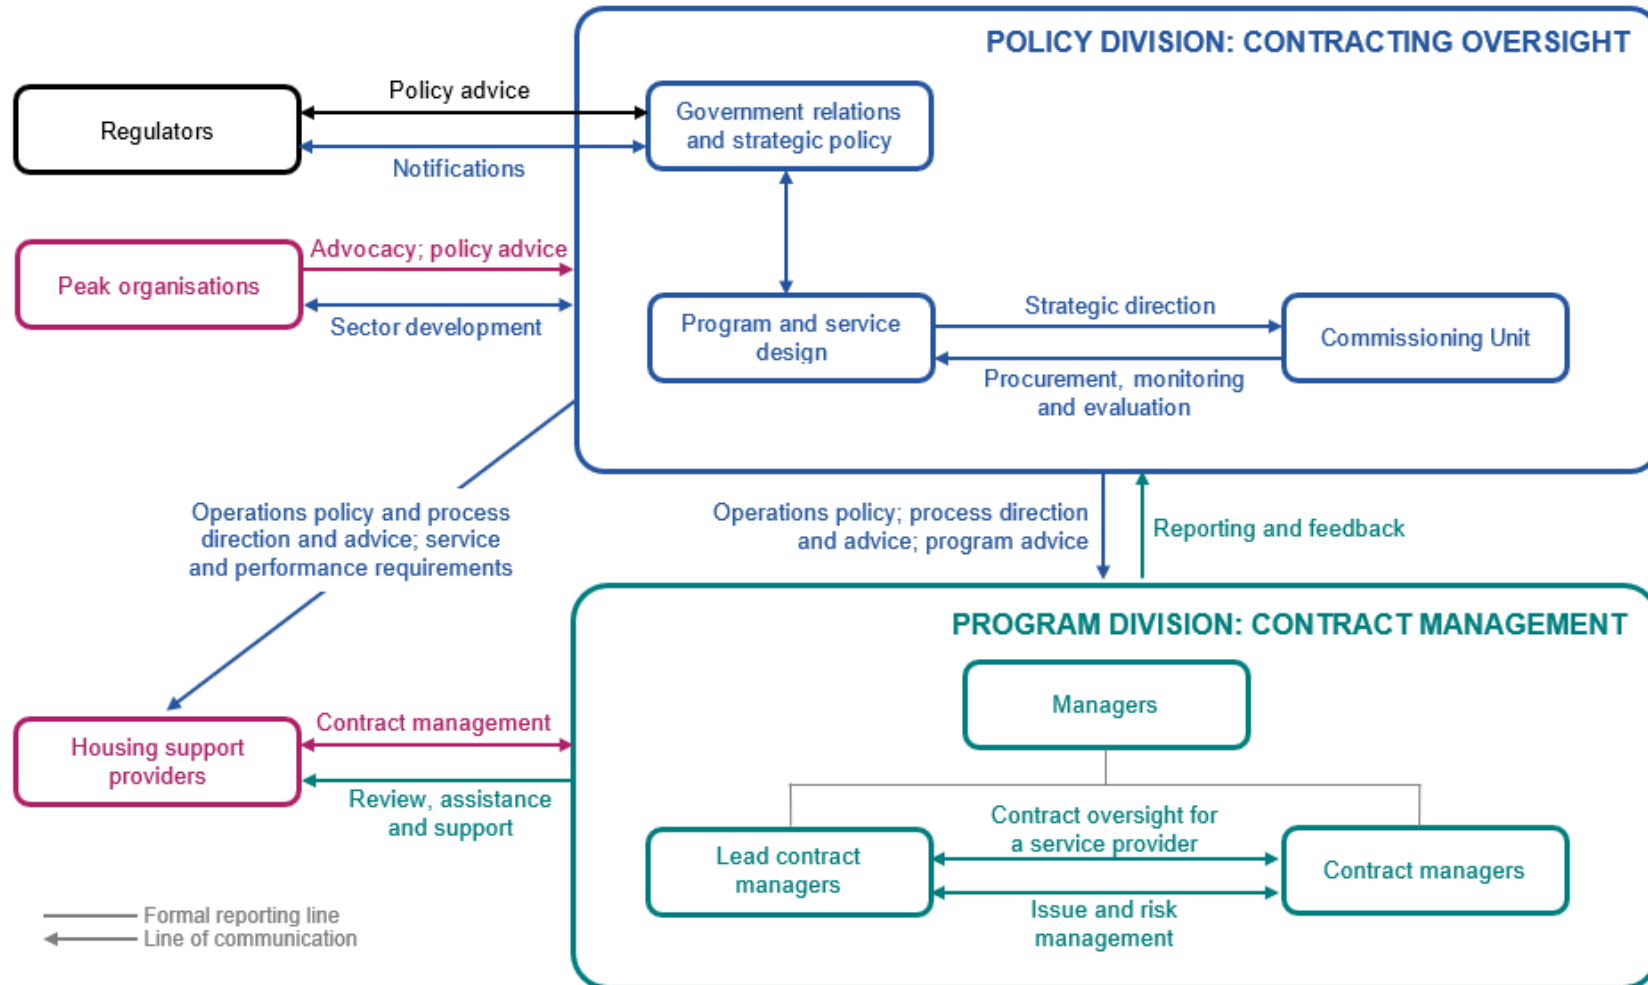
POLICY DIVISION: CONTRACTING OVERSIGHT

Regulators

Policy advice

Notifications

Government relations and strategic policy

Peak organisations

Advocacy; policy advice

Sector development

Program and service design

Strategic direction

Procurement, monitoring and evaluation

Commissioning Unit

Operations policy and process direction and advice; service and performance requirements

Operations policy; process direction and advice; program advice

Reporting and feedback

PROGRAM DIVISION: CONTRACT MANAGEMENT

Managers

Housing support providers

Contract management

Review, assistance and support

Lead contract managers

Contract oversight for a service provider

Issue and risk management

Contract managers

Formal reporting line

Line of communication